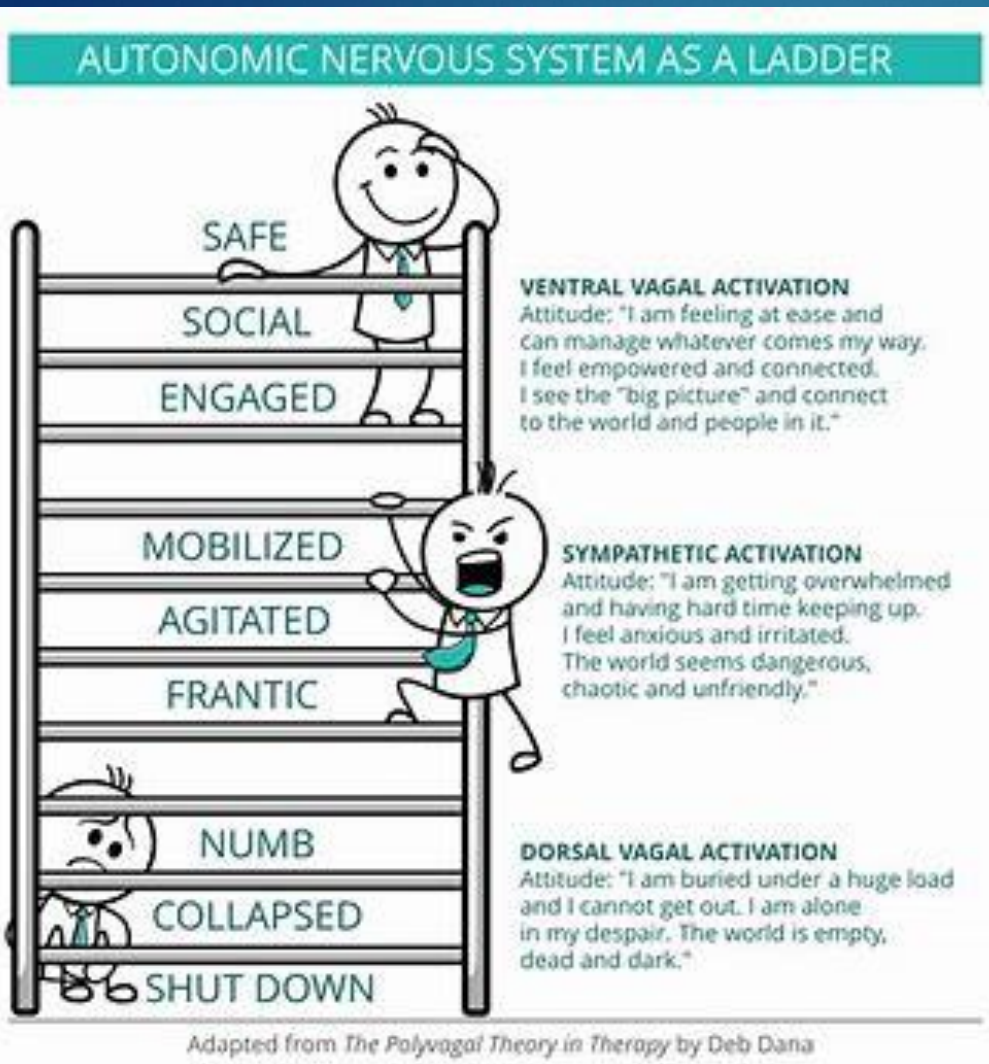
AUTONOMIC NERVOUS SYSTEM AS A LADDER

SAFE

SOCIAL

ENGAGED

VENTRAL VAGAL ACTIVATION
Attitude: "I am feeling at ease and can manage whatever comes my way. I feel empowered and connected. I see the "big picture" and connect to the world and people in it."

MOBILIZED

AGITATED

FRANTIC

SYMPATHETIC ACTIVATION
Attitude: "I am getting overwhelmed and having hard time keeping up. I feel anxious and irritated. The world seems dangerous, chaotic and unfriendly."

NUMB

COLLAPSED

SHUT DOWN

DORSAL VAGAL ACTIVATION
Attitude: "I am buried under a huge load and I cannot get out. I am alone in my despair. The world is empty, dead and dark."

Adapted from The Polyvagal Theory in Therapy by Deb Dana